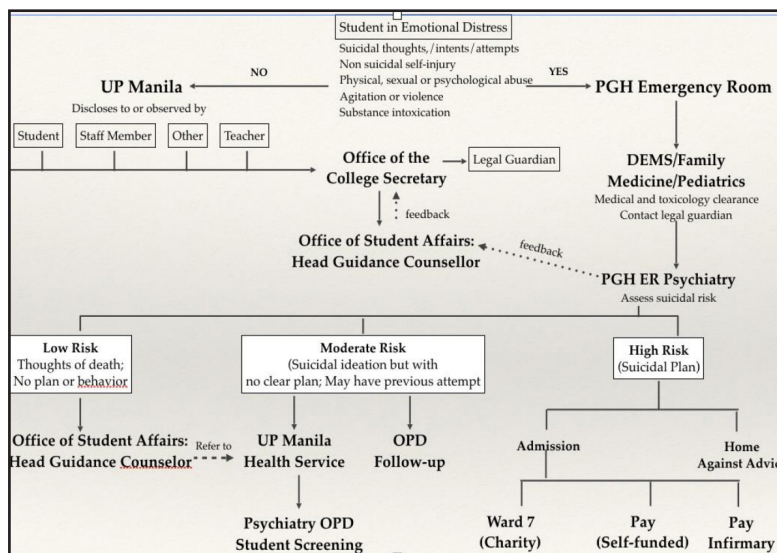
Student in Emotional Distress

Suicidal thoughts,/intents/attempts
Non suicidal self-injury
Physical, sexual or psychological abuse
Agitation or violence
Substance intoxication

NO

YES

UP Manila
Discloses to or observed by

Student

Staff Member

Other

Teacher

PGH Emergency Room

Office of the College Secretary

Legal Guardian

feedback

DEMS/Family Medicine/Pediatrics
Medical and toxicology clearance
Contact legal guardian

Office of Student Affairs: Head Guidance Counsellor

feedback

PGH ER Psychiatry
Assess suicidal risk

Low Risk
Thoughts of death; No plan or behavior

Moderate Risk
(Suicidal ideation but with no clear plan; May have previous attempt

High Risk
(Suicidal Plan)

Office of Student Affairs: Head Guidance Counselor

Refer to

UP Manila Health Service

OPD Follow-up

Admission

Home Against Advi

Psychiatry OPD Student Screening

Ward 7 (Charity)

Pay (Self-funded)

Pay Infirmary